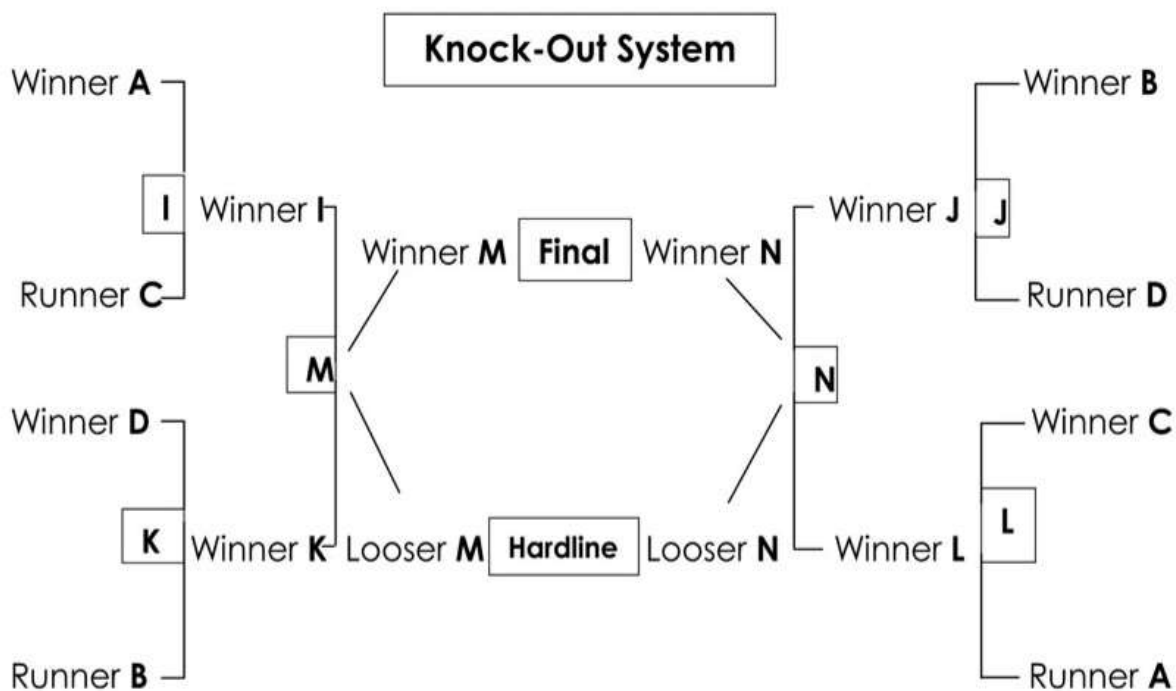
Knock-Out System

Winner **A**

**I** Winner **I**

Runner **C**

**M**

Winner **D**

**K** Winner **K**

Runner **B**

Winner **M** **Final** Winner **N**

Looser **M** **Hardline** Looser **N**

Winner **B**

Winner **J** **J**

Runner **D**

**N**

Winner **C**

**L**

Winner **L**

Runner **A**